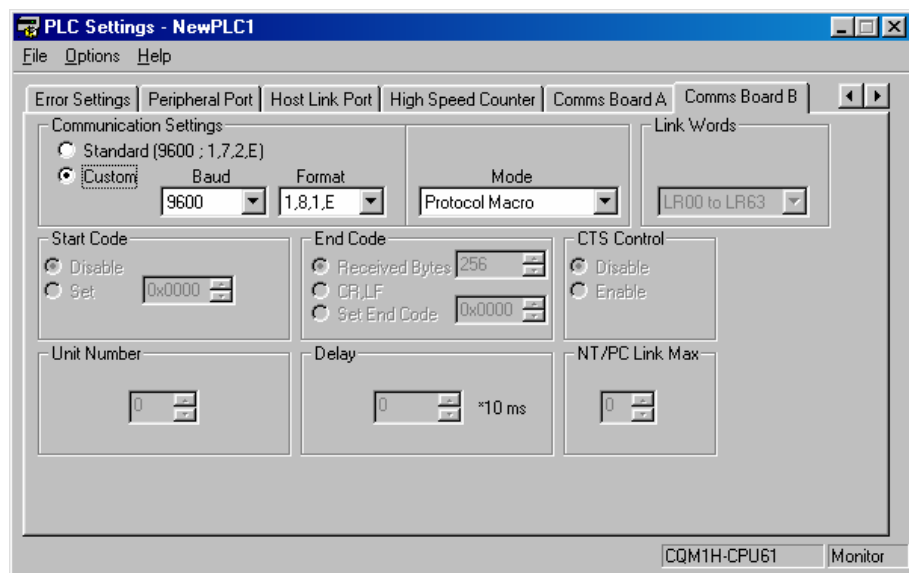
PLC Settings - NewPLC1

File Options Help

Error Settings | Peripheral Port | Host Link Port | High Speed Counter | Comms Board A | Comms Board B

Communication Settings
Standard (9600 ; 1,7,2,E)
Custom
Baud
9600
Format
1,8,1,E
Mode
Protocol Macro

Link Words
LR00 to LR63

Start Code
Disable
Set
0x0000

End Code
Received Bytes
256
CR,LF
Set End Code
0x0000

CTS Control
Disable
Enable

Unit Number
0

Delay
0
*10 ms

NT/PC Link Max
0

CQM1H-CPU61
Monitor